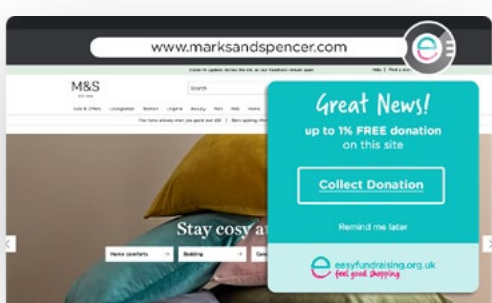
www.marksandspencer.com

Covid-19 Update: Across the UK, our food hall remain open

M&S
EST. 1884

Search

Sale & Offers | Loungewear | Women | Lingerie | Beauty | Men | Kids | Home

Free home delivery when you spend over £60 | Store opening times

Great News!
up to 1% FREE donation
on this site

Collect Donation

Remind me later

easyfundraising.org.uk
feel good shopping

Stay cosy a

Home comforts
Bedding